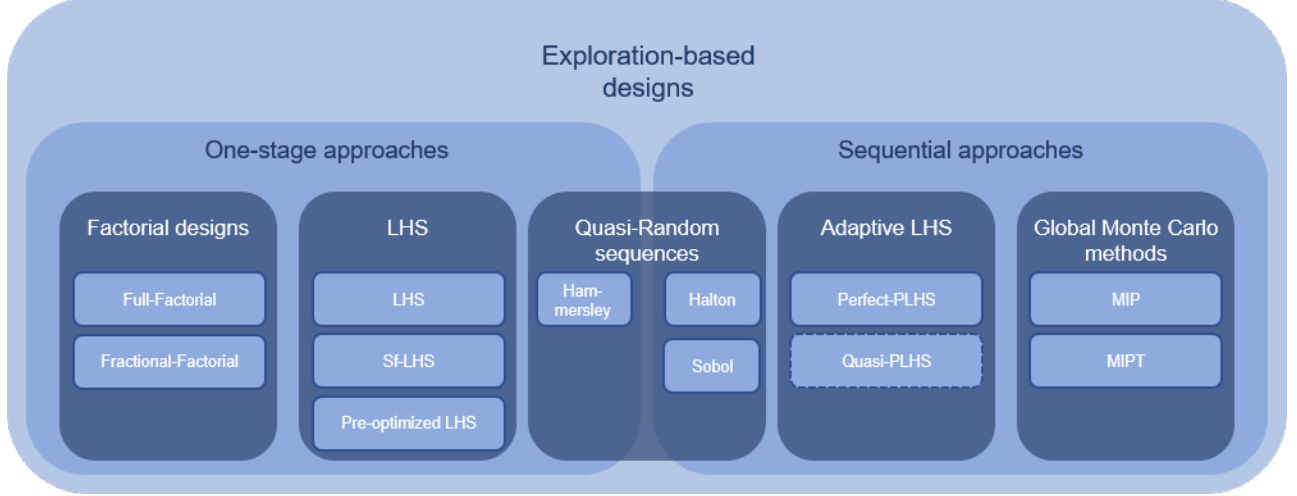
Exploration-based designs

One-stage approaches

Sequential approaches

Factorial designs

Full-Factorial

Fractional-Factorial

LHS

LHS

Sf-LHS

Pre-optimized LHS

Quasi-Random sequences

Hammersley

Halton

Sobol

Adaptive LHS

Perfect-PLHS

Quasi-PLHS

Global Monte Carlo methods

MIP

MIPT